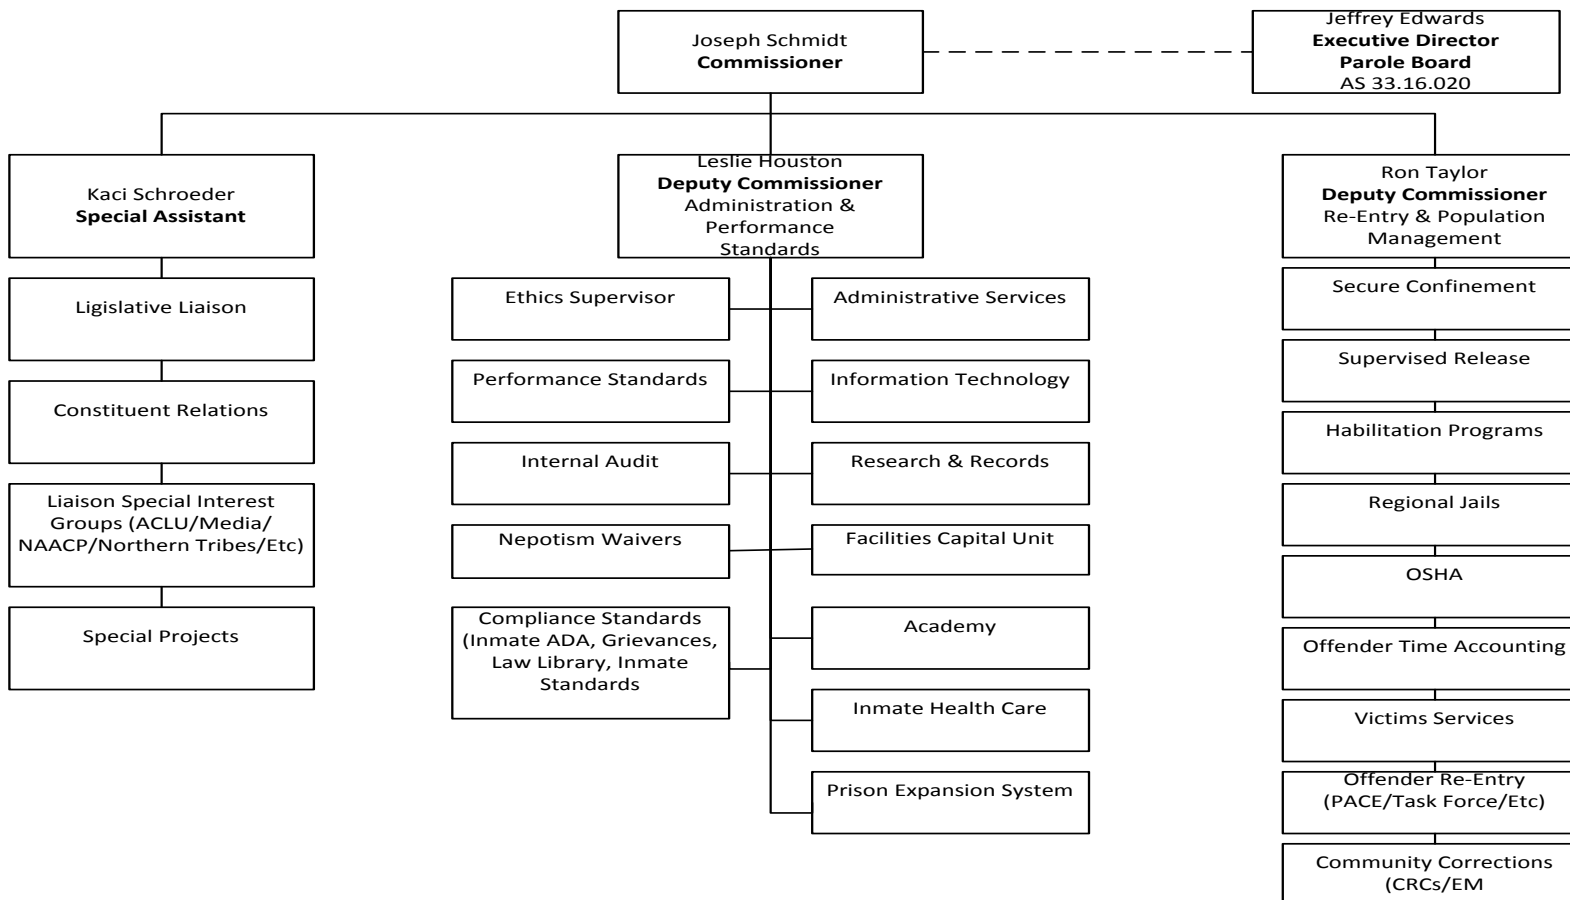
Joseph Schmidt
**Commissioner**

Jeffrey Edwards
**Executive Director**
**Parole Board**
AS 33.16.020

Kaci Schroeder
**Special Assistant**

Ligislative Liaison

Constituent Relations

Liaison Special Interest Groups (ACLU/Media/ NAACP/Northern Tribes/Etc)

Special Projects

Leslie Houston
**Deputy Commissioner**
Administration & Performance Standards

Ethics Supervisor

Performance Standards

Internal Audit

Nepotism Waivers

Compliance Standards (Inmate ADA, Grievances, Law Library, Inmate Standards

Administrative Services

Information Technology

Research & Records

Facilities Capital Unit

Academy

Inmate Health Care

Prison Expansion System

Ron Taylor
**Deputy Commissioner**
Re-Entry & Population Management

Secure Confinement

Supervised Release

Habilitation Programs

Regional Jails

OSHA

Offender Time Accounting

Victims Services

Offender Re-Entry (PACE/Task Force/Etc)

Community Corrections (CRCs/EM